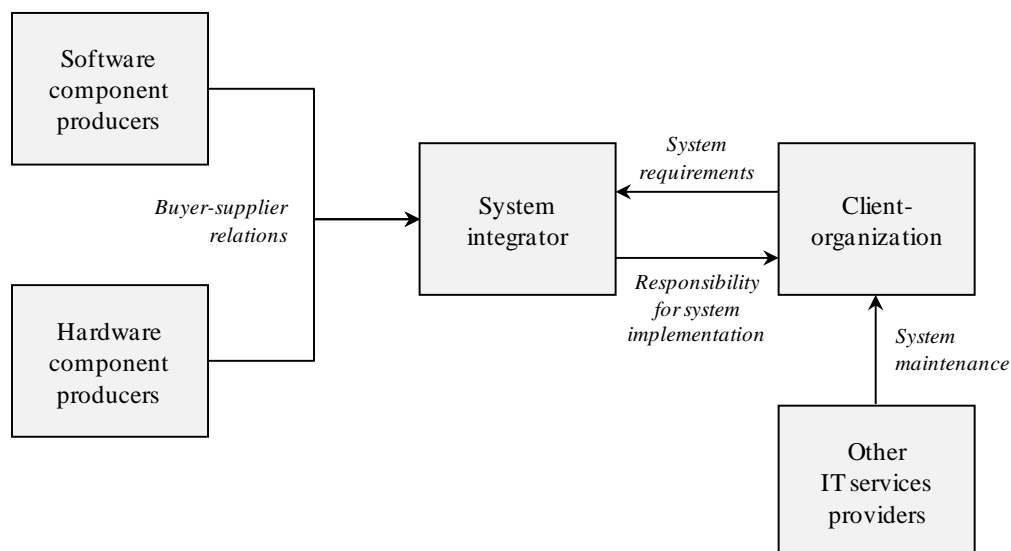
Software component producers

Buyer-supplier relations

Hardware component producers

System integrator

System requirements

Responsibility for system implementation

Client-organization

System maintenance

Other IT services providers